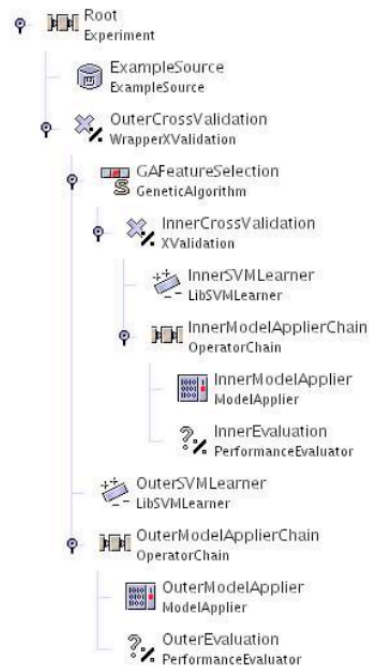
Root
Experiment

ExampleSource
ExampleSource

OuterCrossValidation
WrapperXValidation

GAFeatureSelection
GeneticAlgorithm

InnerCrossValidation
XValidation

InnerSVMLearner
LibSVMLearner

InnerModelApplierChain
OperatorChain

InnerModelApplier
ModelApplier

InnerEvaluation
PerformanceEvaluator

OuterSVMLearner
LibSVMLearner

OuterModelApplierChain
OperatorChain

OuterModelApplier
ModelApplier

OuterEvaluation
PerformanceEvaluator